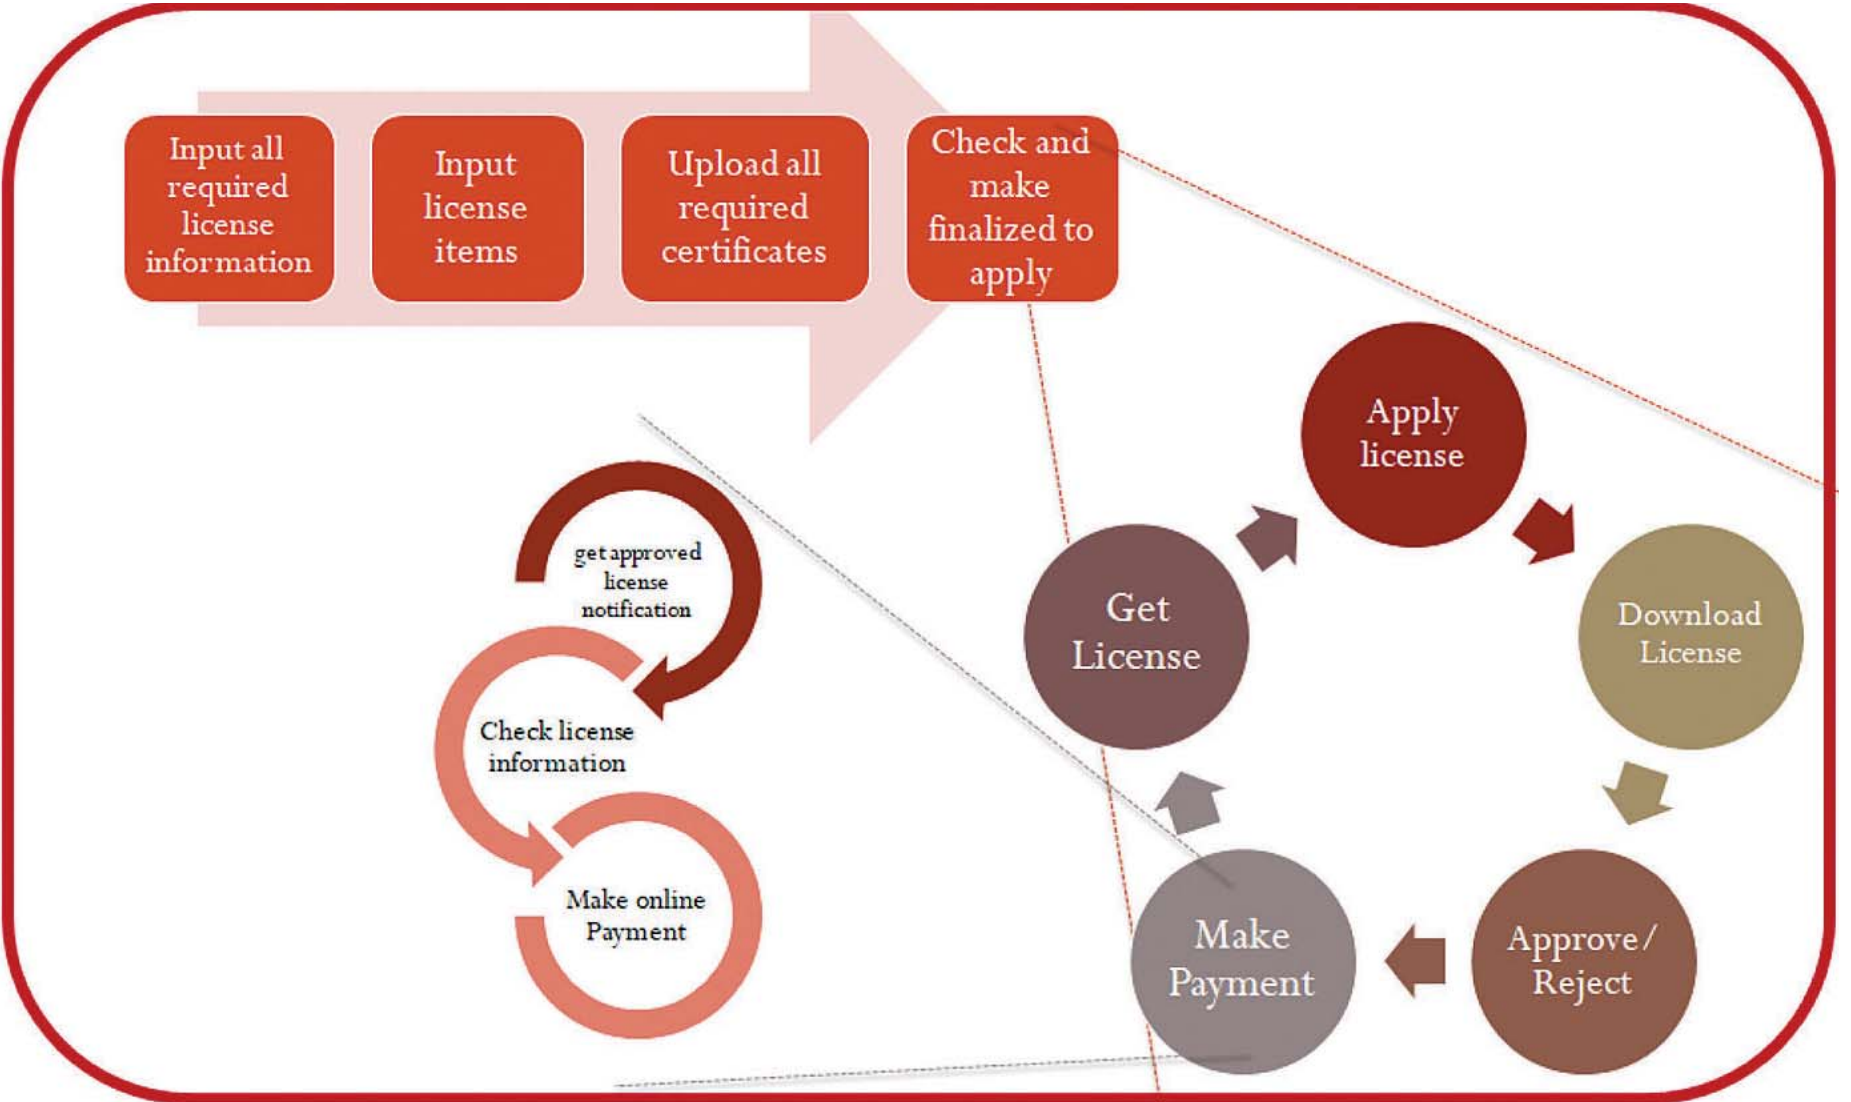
Input all required license information

Input license items

Upload all required certificates

Check and make finalized to apply

Apply license

Download License

Approve/ Reject

Make Payment

Get License

get approved license notification

Check license information

Make online Payment